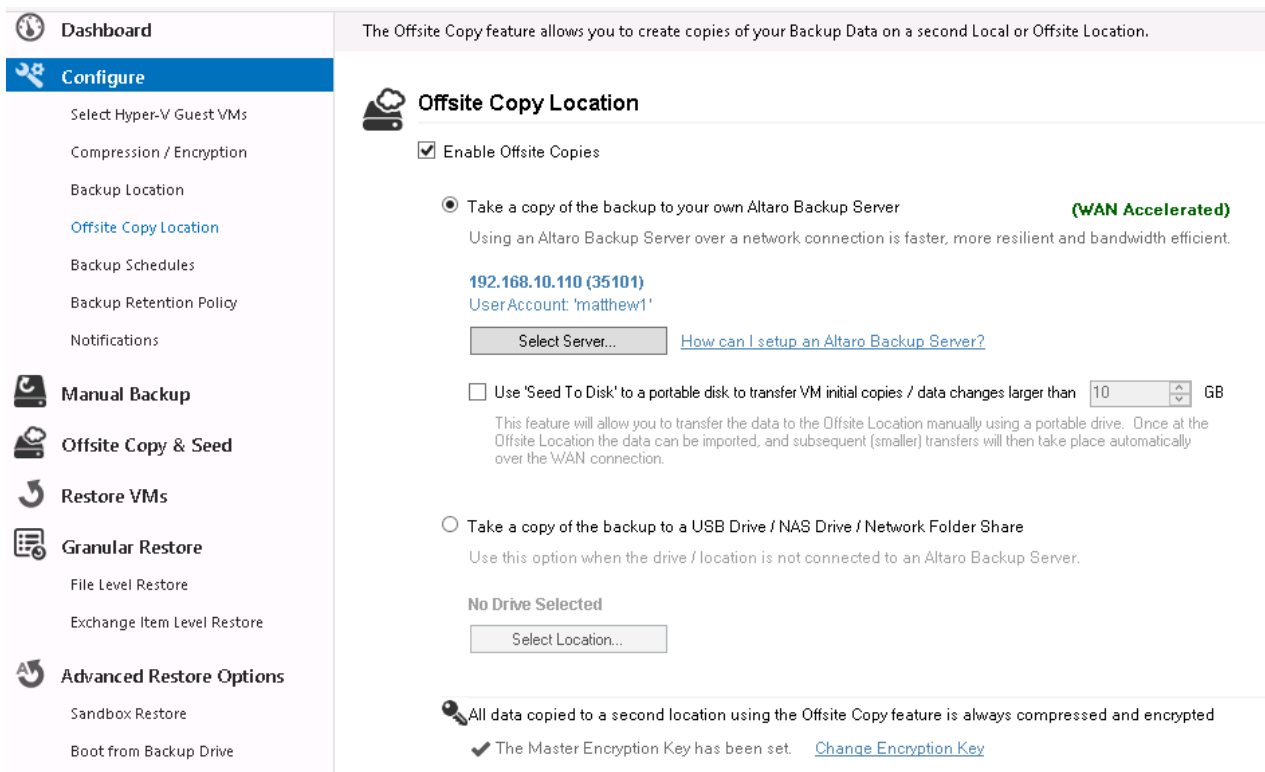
Dashboard

Configure

Select Hyper-V Guest VMs

Compression / Encryption

Backup Location

Offsite Copy Location

Backup Schedules

Backup Retention Policy

Notifications

Manual Backup

Offsite Copy & Seed

Restore VMs

Granular Restore

File Level Restore

Exchange Item Level Restore

Advanced Restore Options

Sandbox Restore

Boot from Backup Drive

The Offsite Copy feature allows you to create copies of your Backup Data on a second Local or Offsite Location.

Offsite Copy Location

Enable Offsite Copies

Take a copy of the backup to your own Altaro Backup Server

(WAN Accelerated)

Using an Altaro Backup Server over a network connection is faster, more resilient and bandwidth efficient.

192.168.10.110 (35101)
User Account: 'matthew1'

Select Server...

How can I setup an Altaro Backup Server?

Use 'Seed To Disk' to a portable disk to transfer VM initial copies / data changes larger than 10 GB

This feature will allow you to transfer the data to the Offsite Location manually using a portable drive. Once at the Offsite Location the data can be imported, and subsequent (smaller) transfers will then take place automatically over the WAN connection.

Take a copy of the backup to a USB Drive / NAS Drive / Network Folder Share

Use this option when the drive / location is not connected to an Altaro Backup Server.

No Drive Selected

Select Location...

All data copied to a second location using the Offsite Copy feature is always compressed and encrypted

The Master Encryption Key has been set. Change Encryption Key